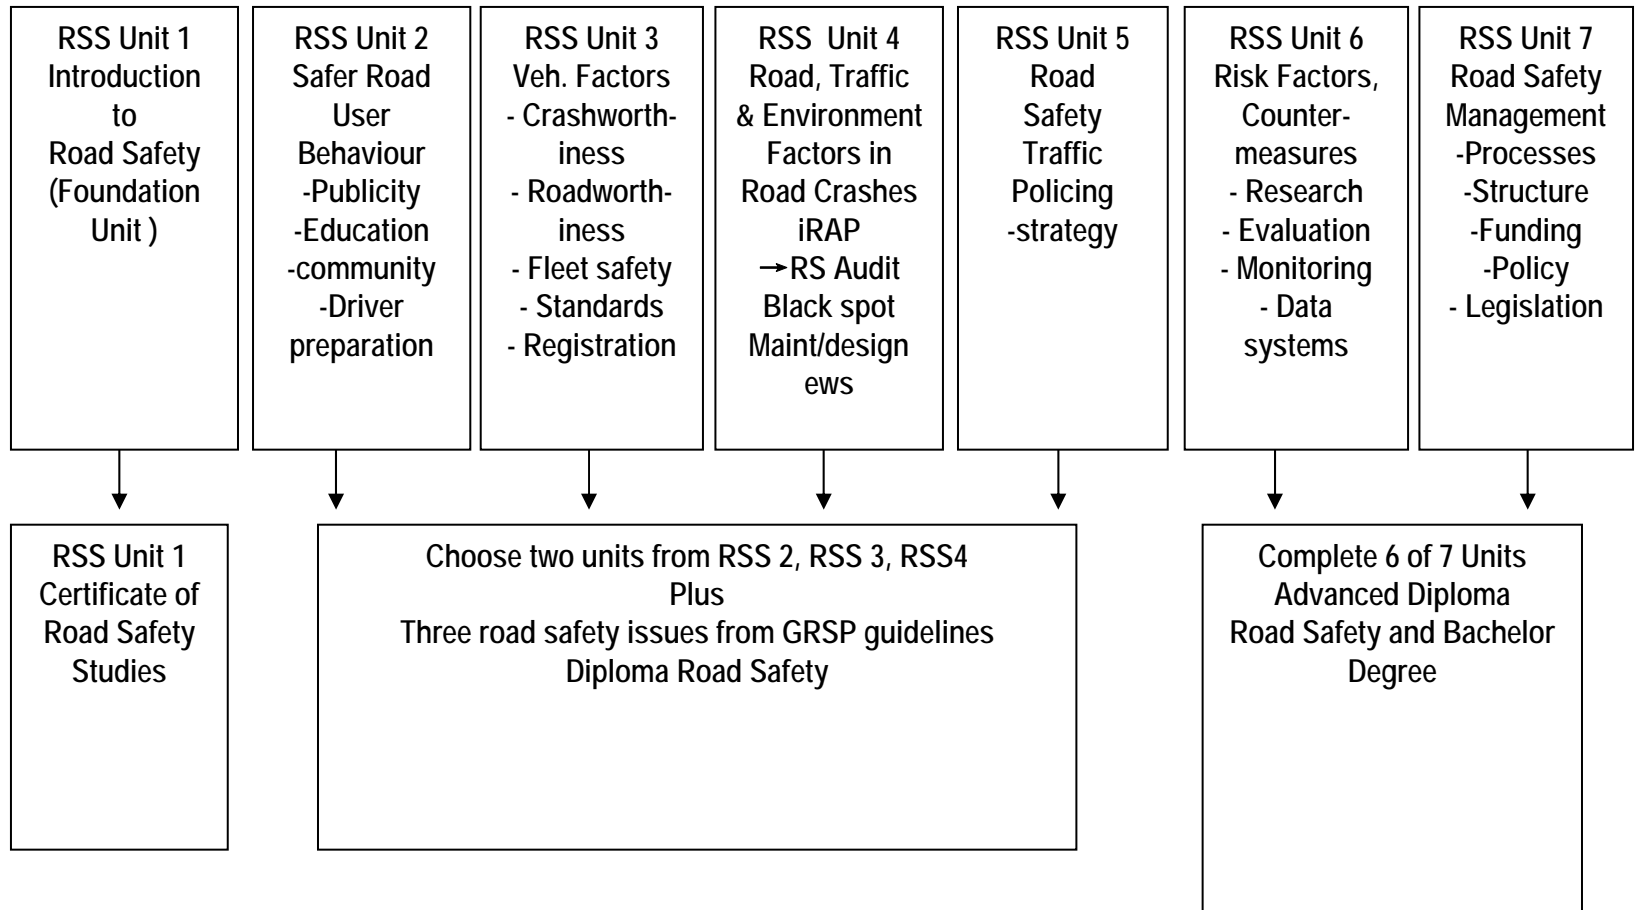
RSS Unit 1
Introduction to Road Safety (Foundation Unit )

RSS Unit 2
Safer Road User Behaviour
-Publicity
-Education
-community
-Driver preparation

RSS Unit 3
Veh. Factors
- Crashworthiness
- Roadworthiness
- Fleet safety
- Standards
- Registration

RSS Unit 4
Road, Traffic & Environment Factors in Road Crashes
iRAP
→RS Audit
Black spot
Maint/design
ews

RSS Unit 5
Road Safety Traffic Policing
-strategy

RSS Unit 6
Risk Factors, Countermeasures
- Research
- Evaluation
- Monitoring
- Data systems

RSS Unit 7
Road Safety Management
-Processes
-Structure
-Funding
-Policy
- Legislation

RSS Unit 1
Certificate of Road Safety Studies

Choose two units from RSS 2, RSS 3, RSS4
Plus
Three road safety issues from GRSP guidelines
Diploma Road Safety

Complete 6 of 7 Units
Advanced Diploma Road Safety and Bachelor Degree